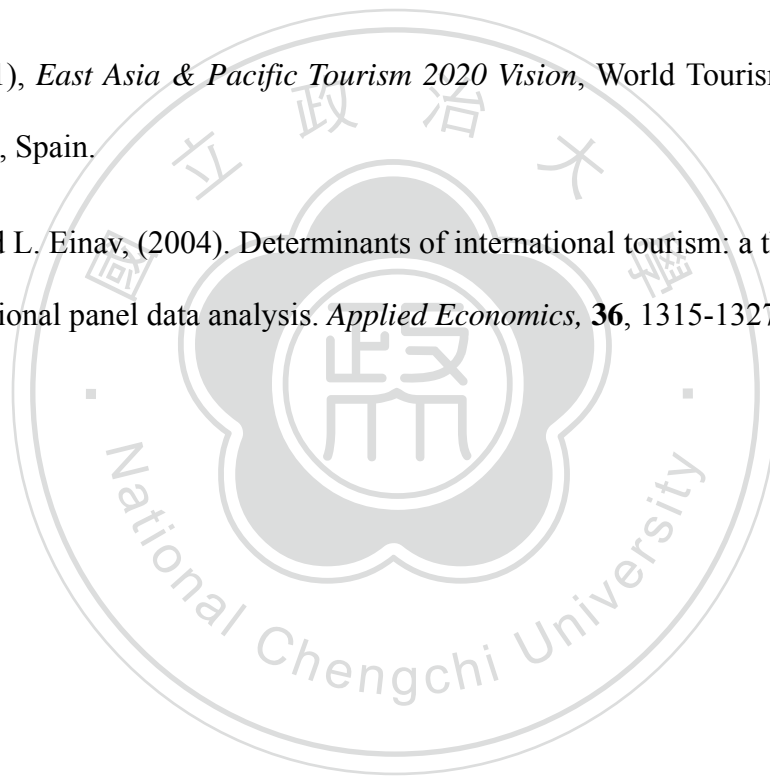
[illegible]), *East Asia & Pacific Tourism 2020 Vision*, World Touris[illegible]

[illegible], Spain.

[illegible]d L. Einav, (2004). Determinants of international tourism: a t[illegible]

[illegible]ional panel data analysis. *Applied Economics,* **36**, 1315-132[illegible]

國 立 政 治 大 學

National Chengchi University